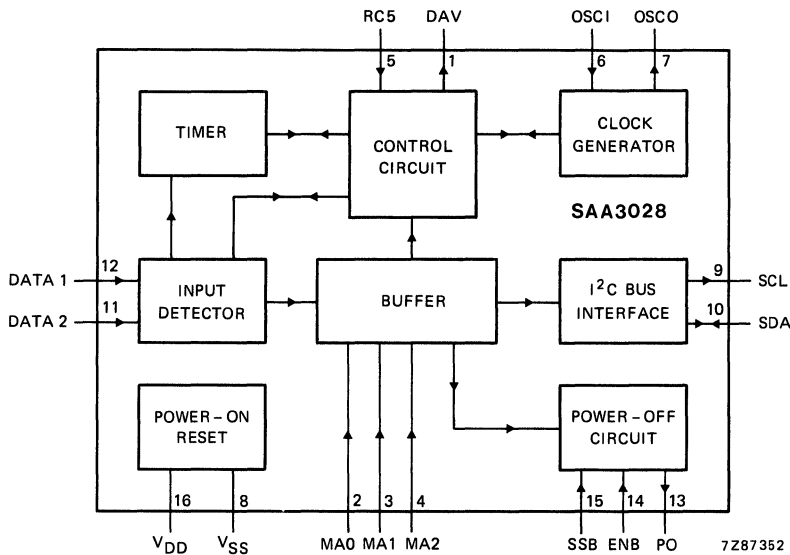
RC5
DAV
OSCI
OSCO
5
1
6
7
TIMER
CONTROL CIRCUIT
CLOCK GENERATOR
SAA3028
DATA 1
12
DATA 2
11
INPUT DETECTOR
BUFFER
I$^2$C BUS INTERFACE
9
SCL
10
SDA
POWER – ON RESET
POWER – OFF CIRCUIT
16
8
2
3
4
15
14
13
$V_{DD}$
$V_{SS}$
MA0
MA1
MA2
SSB
ENB
PO
7Z87352